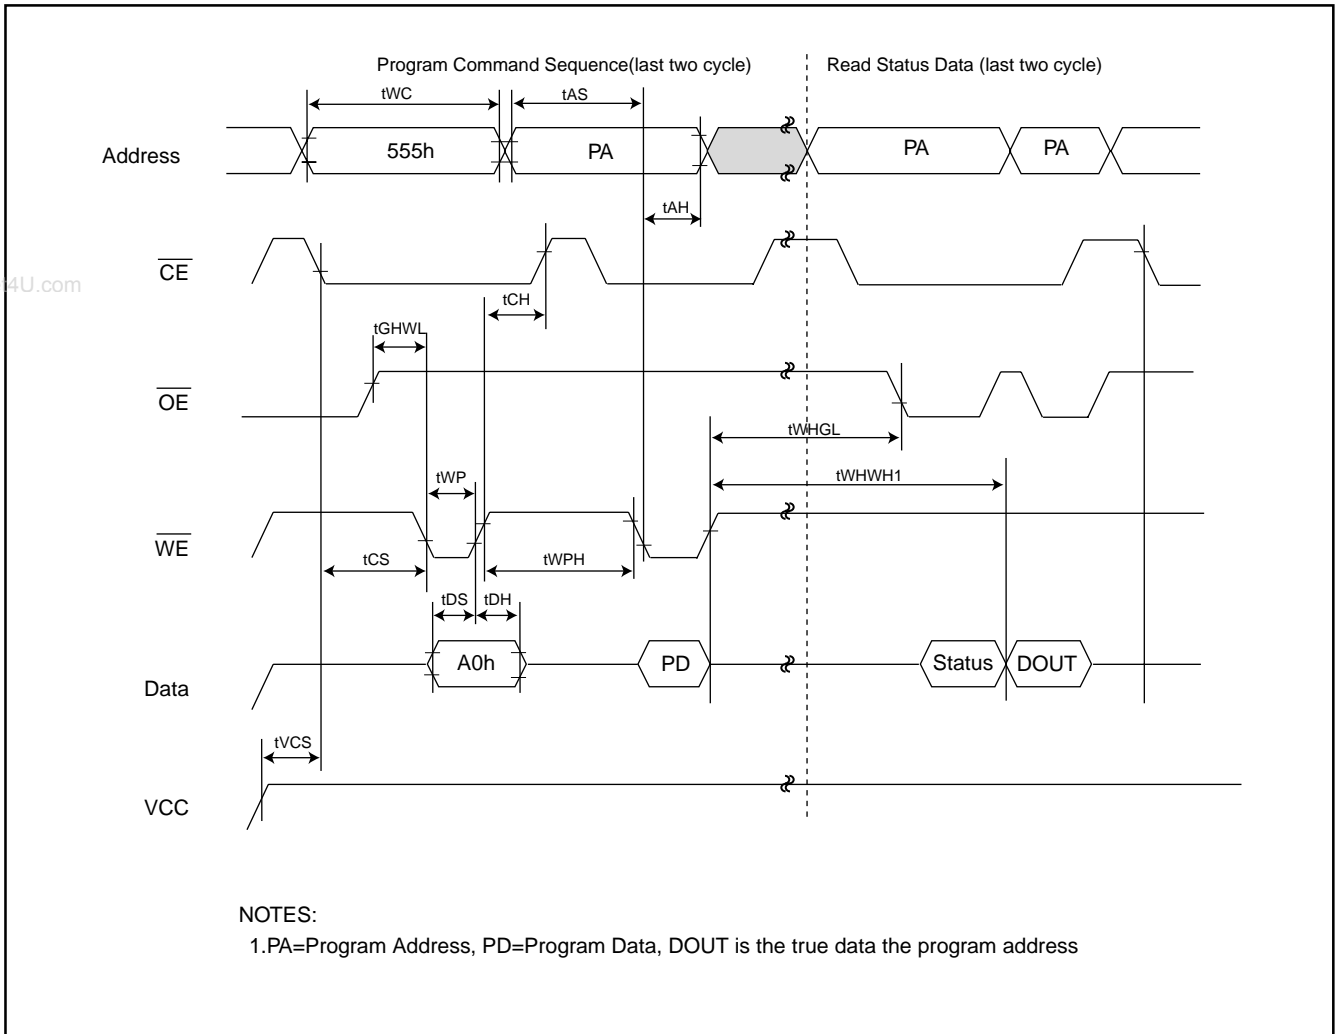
Program Command Sequence(last two cycle)

Read Status Data (last two cycle)

tWC

tAS

Address

555h

PA

PA

PA

tAH

$\overline{CE}$

t4U.com

tCH

tGHWL

$\overline{OE}$

tWHGL

tWP

tWHWH1

$\overline{WE}$

tCS

tWPH

tDS

tDH

Data

A0h

PD

Status

DOUT

tVCS

VCC

NOTES:

1.PA=Program Address, PD=Program Data, DOUT is the true data the program address